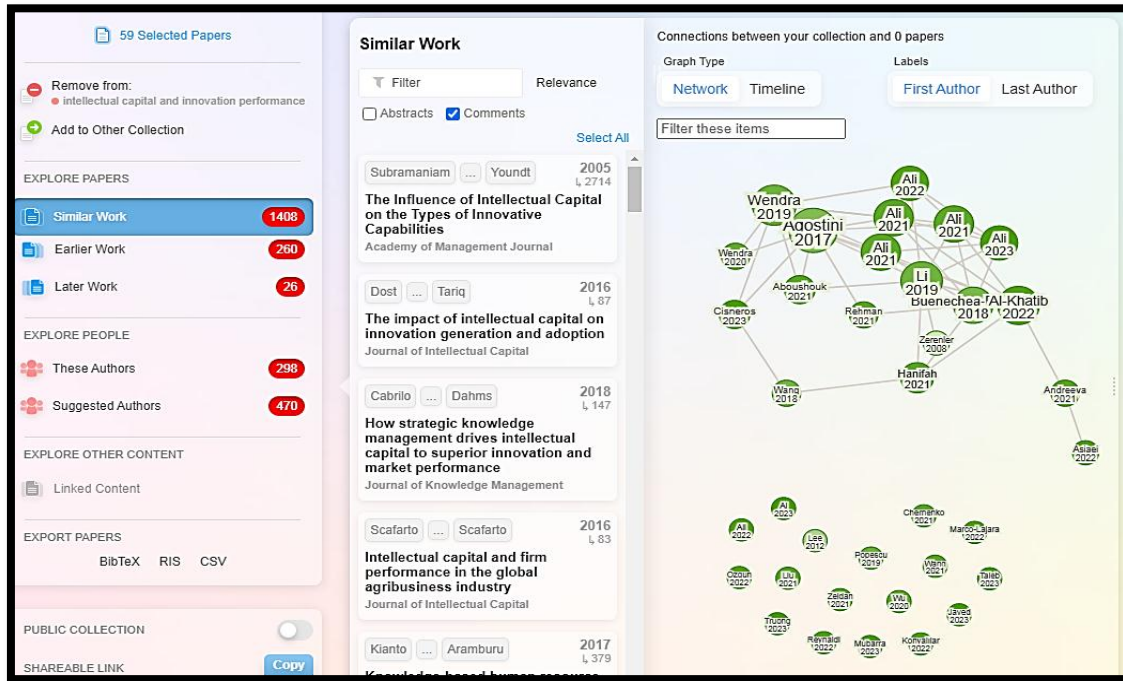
59 Selected Papers

Remove from:
intellectual capital and innovation performance

Add to Other Collection

EXPLORE PAPERS

Similar Work 1408

Earlier Work 260

Later Work 26

EXPLORE PEOPLE

These Authors 298

Suggested Authors 470

EXPLORE OTHER CONTENT

Linked Content

EXPORT PAPERS

BibTeX RIS CSV

PUBLIC COLLECTION

SHAREABLE LINK Copy

Similar Work

Filter Relevance

Abstracts Comments

Select All

Subramaniam ... Youndt 2005 2714
The Influence of Intellectual Capital on the Types of Innovative Capabilities
Academy of Management Journal

Dost ... Tariq 2016 87
The impact of intellectual capital on innovation generation and adoption
Journal of Intellectual Capital

Cabrilo ... Dahms 2018 147
How strategic knowledge management drives intellectual capital to superior innovation and market performance
Journal of Knowledge Management

Scafarto ... Scafarto 2016 83
Intellectual capital and firm performance in the global agribusiness industry
Journal of Intellectual Capital

Kianto ... Aramburu 2017 379
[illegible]

Connections between your collection and 0 papers

Graph Type
Network Timeline

Labels
First Author Last Author

Filter these items

Ali 2022
Wendra 2019
Agostini 2017
Ali 2021
Ali 2021
Ali 2021
Ali 2023
Wendra 2020
Aboushouk 2021
Li 2019
Buenechea-Al-Khatib 2018 2022
Cisneros 2023
Rehman 2021
Zerenler 2008
Hanifah 2021
Wang 2018
Andreeva 2021
Asiaei 2022
Ali 2023
Ali 2022
Lee 2012
Chernenko 2021
Marco-Lajara 2022
Popescu 2019
Wann 2021
Ozoun 2023
Liu 2021
Taleb 2023
Zeidan 2021
Wu 2020
Javed 2023
Truong 2023
Reynaldi 2022
Mubarra 2023
Konvalitar 2022